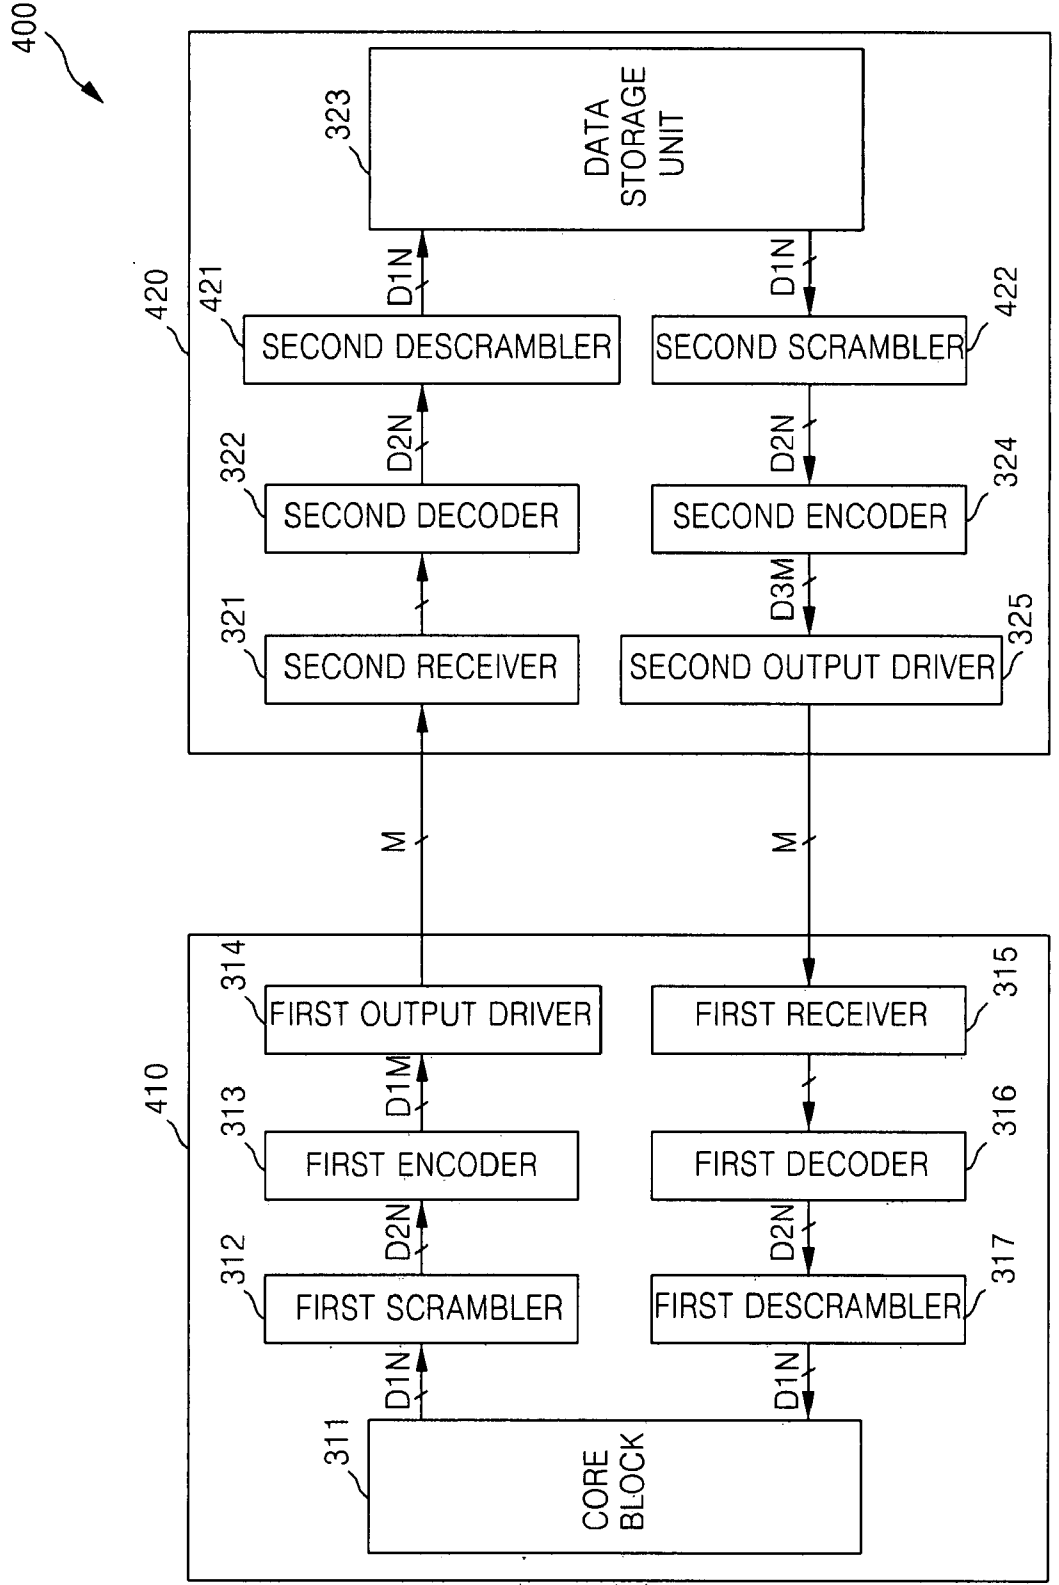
400

420

323

DATA STORAGE UNIT

421

D1N

D1N

422

SECOND DESCRAMBLER

SECOND SCRAMBLER

322

D2N

D2N

324

SECOND DECODER

SECOND ENCODER

321

D3M

325

SECOND RECEIVER

SECOND OUTPUT DRIVER

M

M

410

314

FIRST OUTPUT DRIVER

FIRST RECEIVER

315

313

D1M

316

FIRST ENCODER

FIRST DECODER

312

D2N

D2N

317

FIRST SCRAMBLER

FIRST DESCRAMBLER

D1N

D1N

311

CORE BLOCK